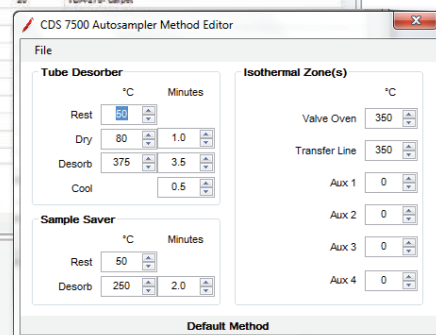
CDS 7500 Autosampler Method Editor

File

Tube Desorber

| | °C | Minutes |
|---|---|---|
| Rest | 50 | |
| Dry | 80 | 1.0 |
| Desorb | 375 | 3.5 |
| Cool | | 0.5 |

Sample Saver

| | °C | Minutes |
|---|---|---|
| Rest | 50 | |
| Desorb | 250 | 2.0 |

Isothermal Zone(s)

| | °C |
|---|---|
| Valve Oven | 350 |
| Transfer Line | 350 |
| Aux 1 | 0 |
| Aux 2 | 0 |
| Aux 3 | 0 |
| Aux 4 | 0 |

Default Method